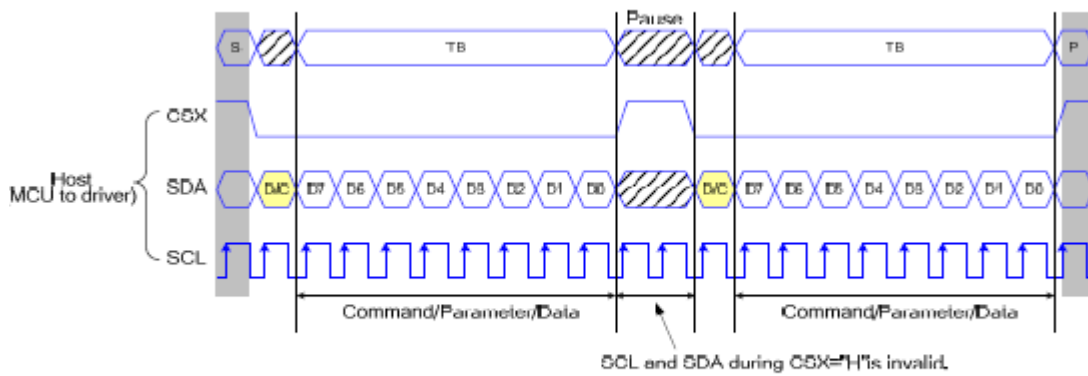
Pause

S

TB

TB

P

Host
MCU to driver)

CSX

SDA

D/C

D7

D6

D5

D4

D3

D2

D1

D0

D/C

D7

D6

D5

D4

D3

D2

D1

D0

SCL

Command/Parameter/Data

Command/Parameter/Data

SCL and SDA during CSX="H"is invalid.